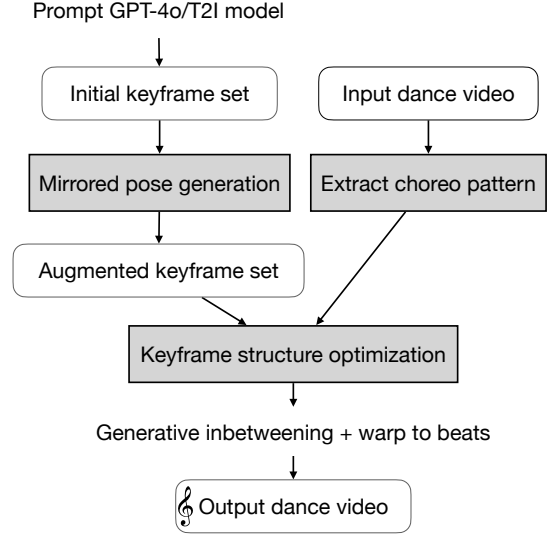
Prompt GPT-4o/T2I model

Initial keyframe set

Input dance video

Mirrored pose generation

Extract choreo pattern

Augmented keyframe set

Keyframe structure optimization

Generative inbetweening + warp to beats

𝄞 Output dance video